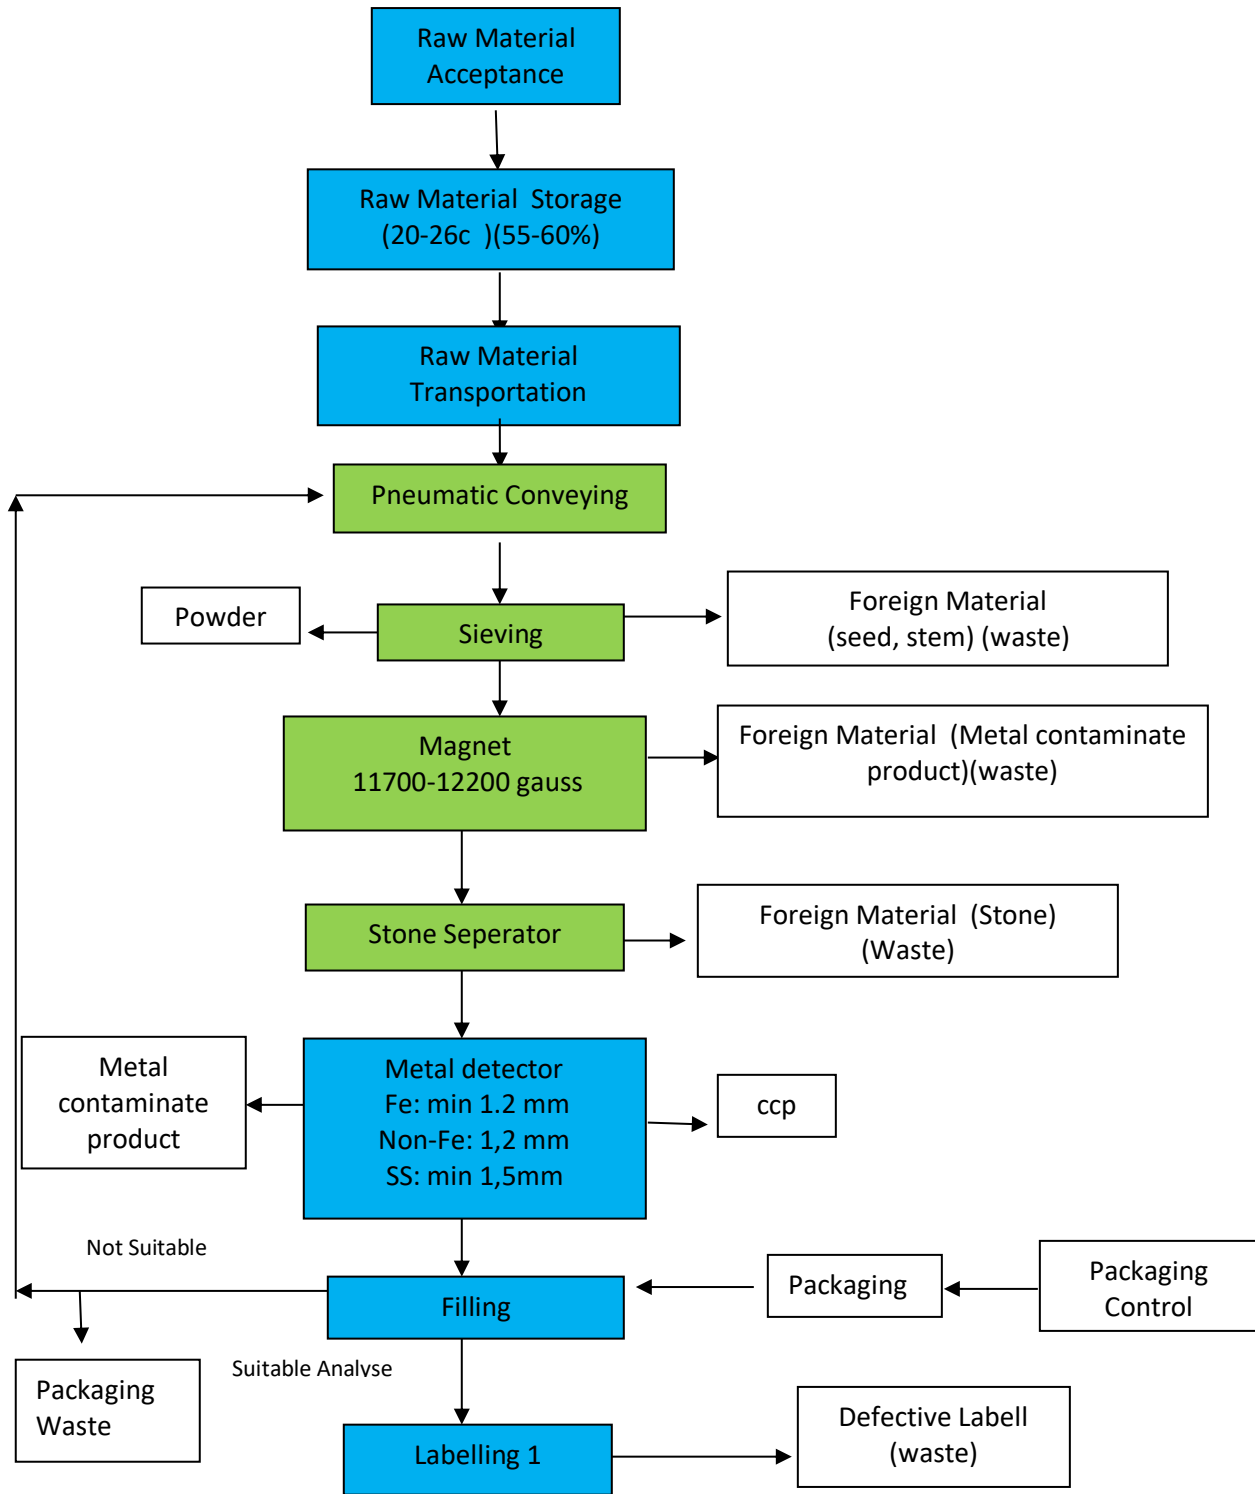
Raw Material Acceptance

Raw Material Storage (20-26c )(55-60%)

Raw Material Transportation

Pneumatic Conveying

Powder

Sieving

Foreign Material (seed, stem) (waste)

Magnet 11700-12200 gauss

Foreign Material (Metal contaminate product)(waste)

Stone Seperator

Foreign Material (Stone) (Waste)

Metal contaminate product

Metal detector Fe: min 1.2 mm Non-Fe: 1,2 mm SS: min 1,5mm

ccp

Not Suitable

Filling

Packaging

Packaging Control

Packaging Waste

Suitable Analyse

Labelling 1

Defective Labell (waste)